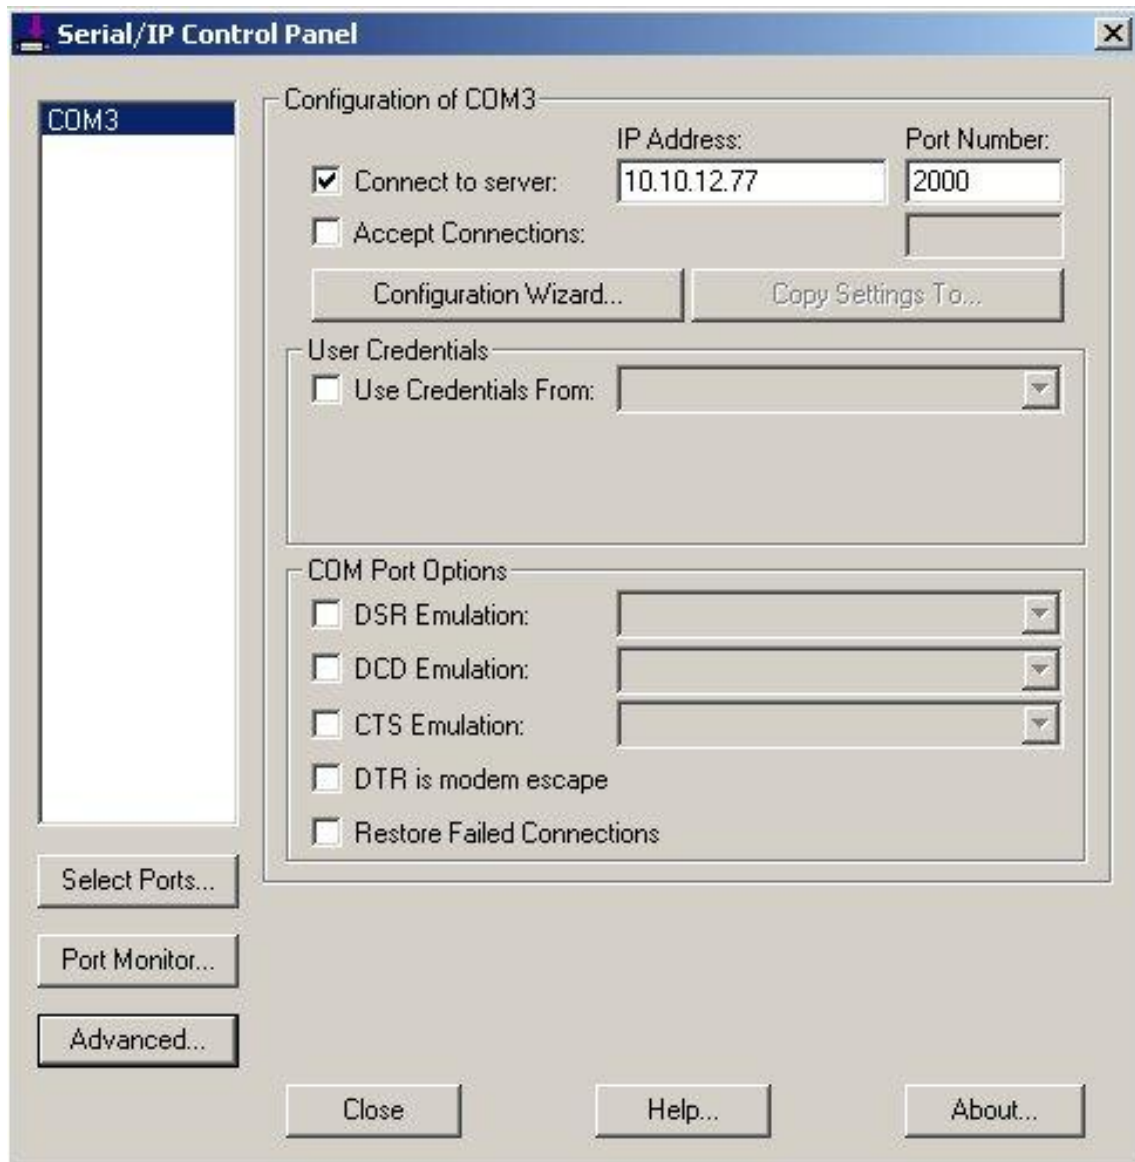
Serial/IP Control Panel

COM3

Configuration of COM3

IP Address:

Port Number:

Connect to server: 10.10.12.77 2000

Accept Connections:

Configuration Wizard...

Copy Settings To...

User Credentials

Use Credentials From:

COM Port Options

DSR Emulation:

DCD Emulation:

CTS Emulation:

DTR is modem escape

Restore Failed Connections

Select Ports...

Port Monitor...

Advanced...

Close

Help...

About...